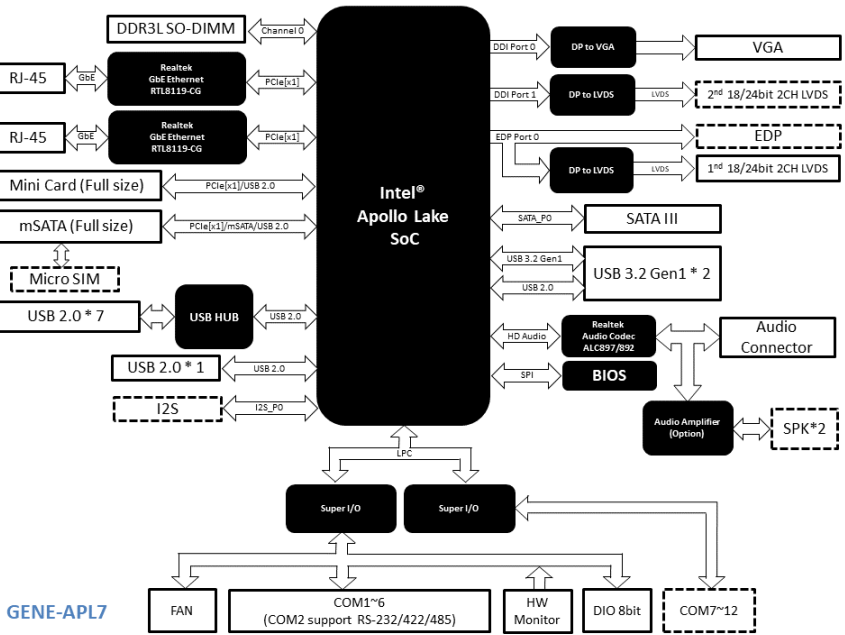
DDR3L SO-DIMM
Channel 0
RJ-45
GbE
Realtek GbE Ethernet RTL8119-CG
PCIe[x1]
RJ-45
GbE
Realtek GbE Ethernet RTL8119-CG
PCIe[x1]
Mini Card (Full size)
PCIe[x1]/USB 2.0
mSATA (Full size)
PCIe[x1]/mSATA/USB 2.0
Micro SIM
USB 2.0 * 7
USB HUB
USB 2.0
USB 2.0 * 1
USB 2.0
I2S
I2S_P0
Intel® Apollo Lake SoC
DDI Port 0
DP to VGA
VGA
DDI Port 1
DP to LVDS
LVDS
2nd 18/24bit 2CH LVDS
EDP Port 0
EDP
DP to LVDS
LVDS
1nd 18/24bit 2CH LVDS
SATA_P0
SATA III
USB 3.2 Gen1
USB 2.0
USB 3.2 Gen1 * 2
HD Audio
Realtek Audio Codec ALC897/892
Audio Connector
SPI
BIOS
Audio Amplifier (Option)
SPK*2
LPC
Super I/O
Super I/O
GENE-APL7
FAN
COM1~6 (COM2 support RS-232/422/485)
HW Monitor
DIO 8bit
COM7~12